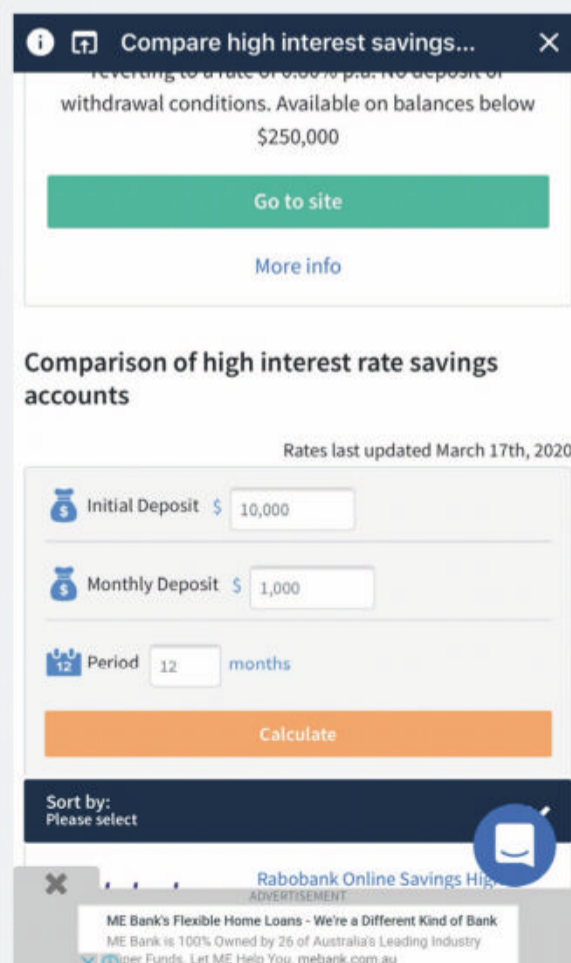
Compare high interest savings...

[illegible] withdrawal conditions. Available on balances below $250,000

Go to site

More info

Comparison of high interest rate savings accounts

Rates last updated March 17th, 2020

Initial Deposit $ 10,000

Monthly Deposit $ 1,000

12 Period 12 months

Calculate

Sort by:
Please select

Rabobank Online Savings Hig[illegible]

ADVERTISEMENT

ME Bank's Flexible Home Loans - We're a Different Kind of Bank

ME Bank is 100% Owned by 26 of Australia's Leading Industry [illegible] Funds. Let ME Help You. mebank.com.au